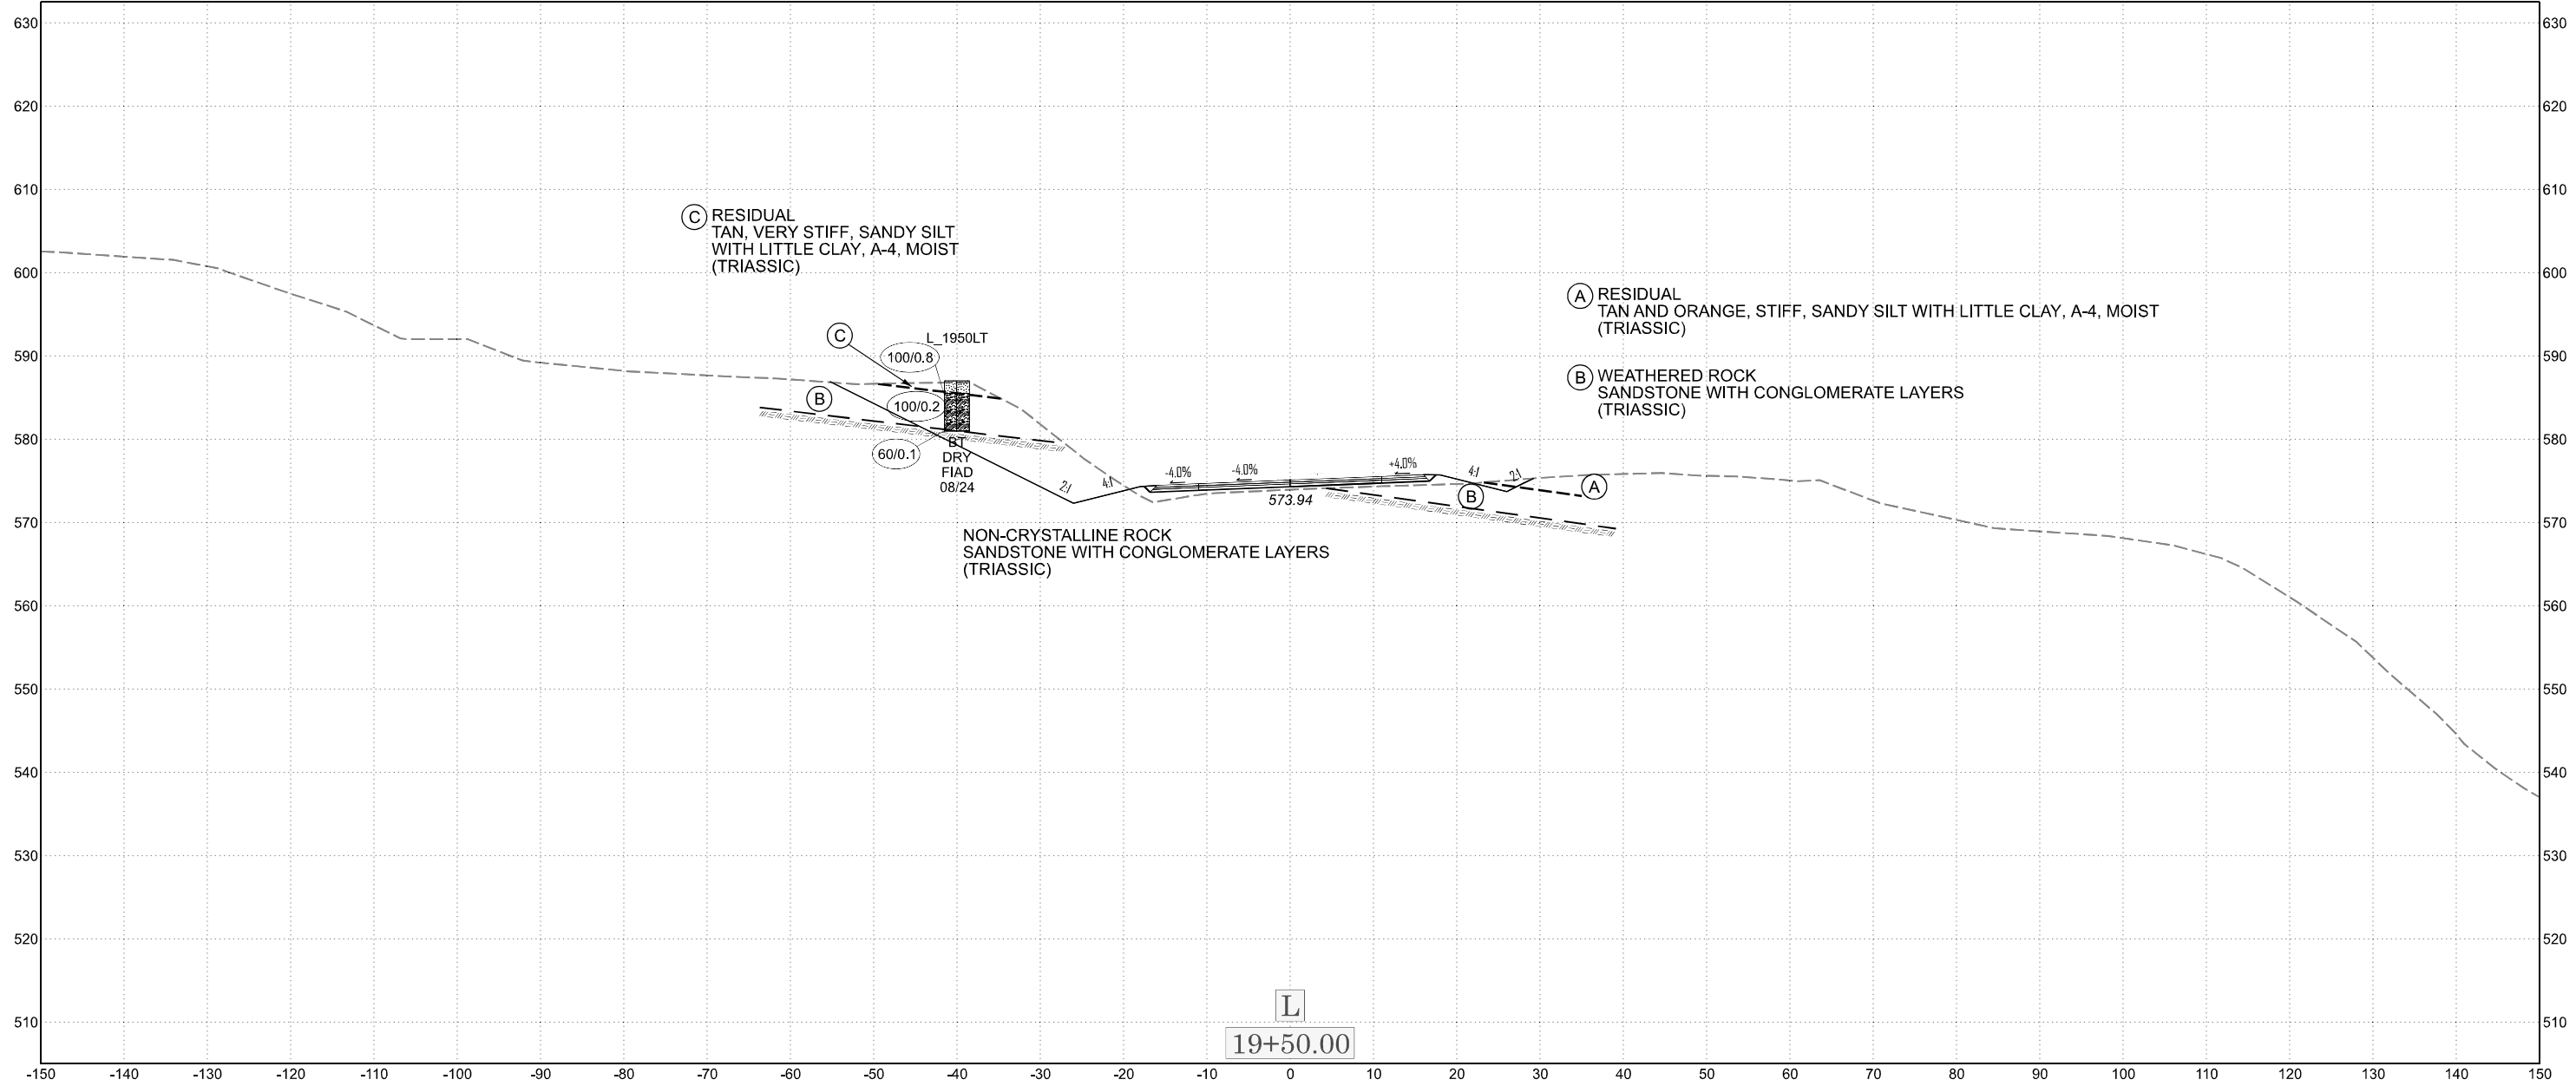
630
620
610
600
590
580
570
560
550
540
530
520
510

630
620
610
600
590
580
570
560
550
540
530
520
510

C RESIDUAL
TAN, VERY STIFF, SANDY SILT
WITH LITTLE CLAY, A-4, MOIST
(TRIASSIC)

A RESIDUAL
TAN AND ORANGE, STIFF, SANDY SILT WITH LITTLE CLAY, A-4, MOIST
(TRIASSIC)

B WEATHERED ROCK
SANDSTONE WITH CONGLOMERATE LAYERS
(TRIASSIC)

C

L_1950LT

100/0.8

B

100/0.2

60/0.1

BT
DRY
FIAD
08/24

2:1

4:1

-4.0%

-4.0%

+4.0%

4:1

2:1

573.94

B

A

NON-CRYSTALLINE ROCK
SANDSTONE WITH CONGLOMERATE LAYERS
(TRIASSIC)

L

19+50.00

-150 -140 -130 -120 -110 -100 -90 -80 -70 -60 -50 -40 -30 -20 -10 0 10 20 30 40 50 60 70 80 90 100 110 120 130 140 150